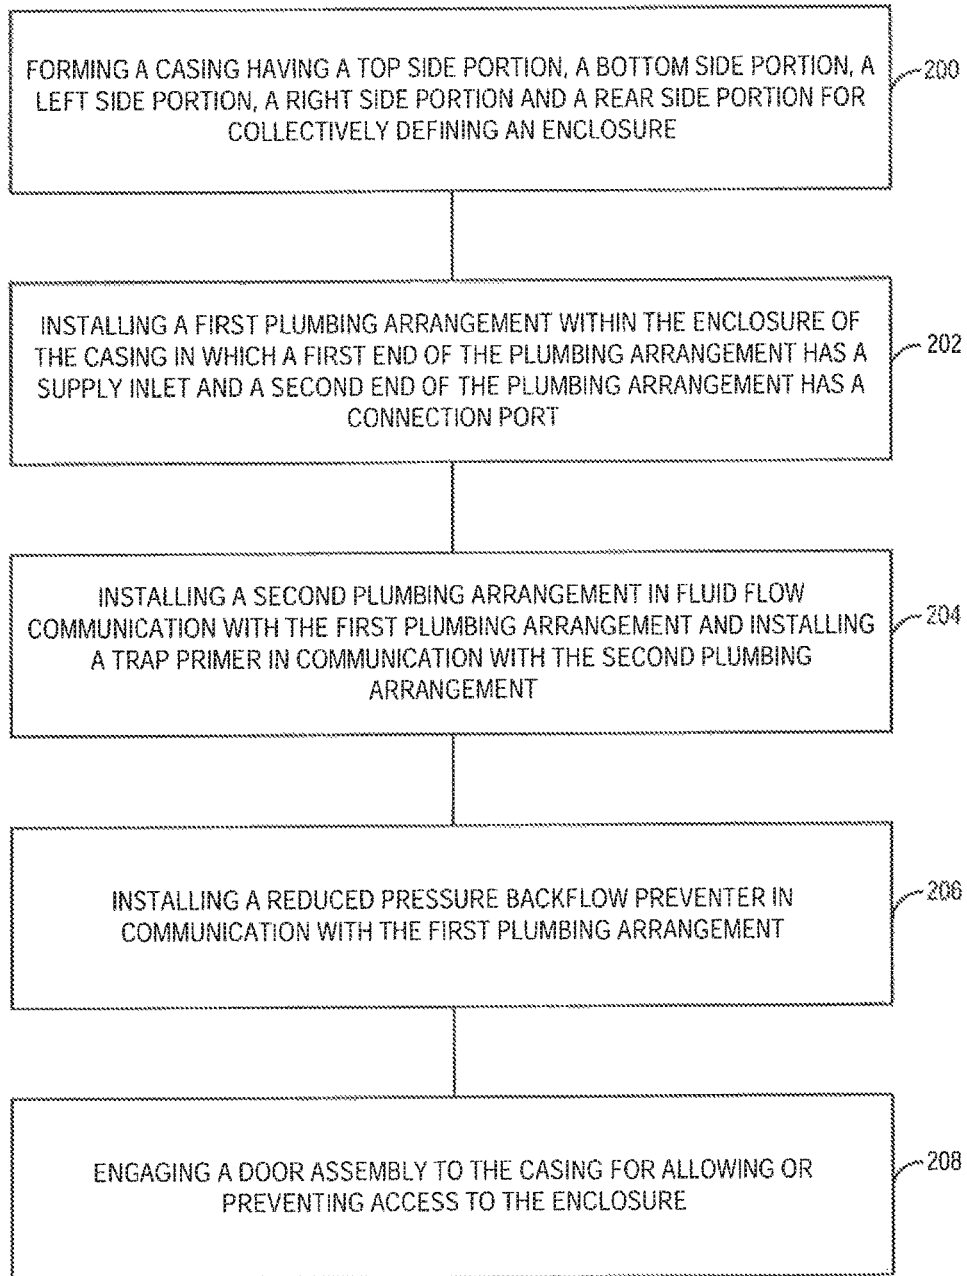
FORMING A CASING HAVING A TOP SIDE PORTION, A BOTTOM SIDE PORTION, A LEFT SIDE PORTION, A RIGHT SIDE PORTION AND A REAR SIDE PORTION FOR COLLECTIVELY DEFINING AN ENCLOSURE

200

INSTALLING A FIRST PLUMBING ARRANGEMENT WITHIN THE ENCLOSURE OF THE CASING IN WHICH A FIRST END OF THE PLUMBING ARRANGEMENT HAS A SUPPLY INLET AND A SECOND END OF THE PLUMBING ARRANGEMENT HAS A CONNECTION PORT

202

INSTALLING A SECOND PLUMBING ARRANGEMENT IN FLUID FLOW COMMUNICATION WITH THE FIRST PLUMBING ARRANGEMENT AND INSTALLING A TRAP PRIMER IN COMMUNICATION WITH THE SECOND PLUMBING ARRANGEMENT

204

INSTALLING A REDUCED PRESSURE BACKFLOW PREVENTER IN COMMUNICATION WITH THE FIRST PLUMBING ARRANGEMENT

206

ENGAGING A DOOR ASSEMBLY TO THE CASING FOR ALLOWING OR PREVENTING ACCESS TO THE ENCLOSURE

208